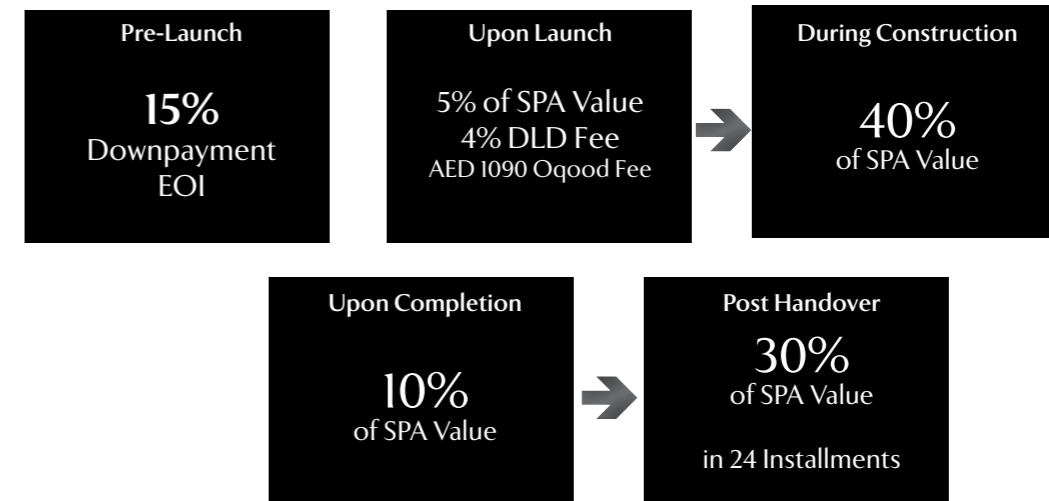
Pre-Launch

15%
Downpayment
EOI

Upon Launch

5% of SPA Value
4% DLD Fee
AED 1090 Oqood Fee

During Construction

40%
of SPA Value

Upon Completion

10%
of SPA Value

Post Handover

30%
of SPA Value

in 24 Installments